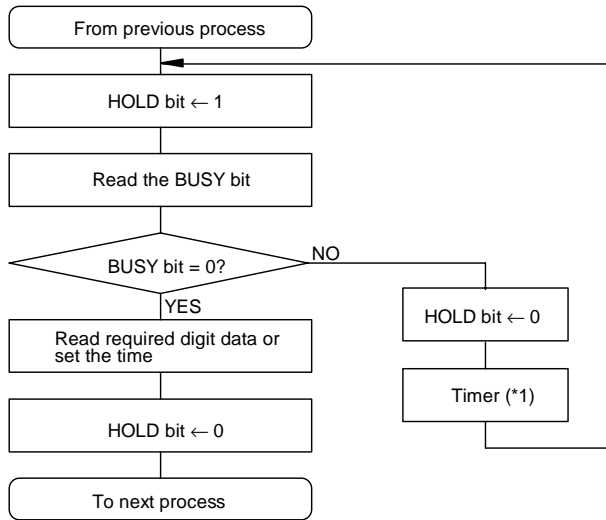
From previous process

HOLD bit $\leftarrow$ 1

Read the BUSY bit

BUSY bit = 0?

NO

YES

HOLD bit $\leftarrow$ 0

Timer (*1)

Read required digit data or set the time

HOLD bit $\leftarrow$ 0

To next process